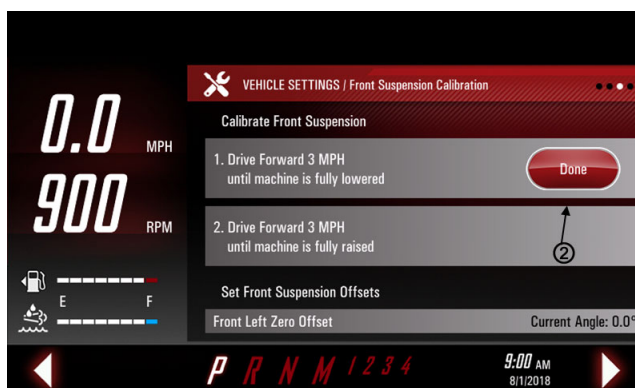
0.0 MPH
900 RPM
E F

VEHICLE SETTINGS | Front Suspension Calibration

Calibrate Front Suspension

1. Drive Forward 3 MPH
until machine is fully lowered
Done

2. Drive Forward 3 MPH
until machine is fully raised

2

Set Front Suspension Offsets

Front Left Zero Offset
Current Angle: 0.0°

P R N M 1 2 3 4

9:00 AM
8/1/2018